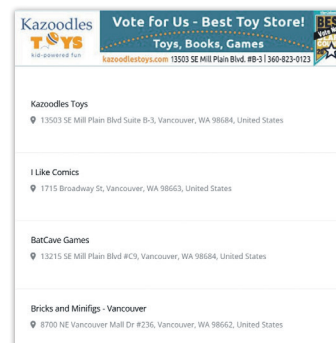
Kazoodles TOYS kid-powered fun

Vote for Us - Best Toy Store!
Toys, Books, Games
kazoodlestoys.com 13503 SE Mill Plain Blvd. #B-3 | 360-823-0123

BES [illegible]

Kazoodles Toys
13503 SE Mill Plain Blvd Suite B-3, Vancouver, WA 98684, United States

I Like Comics
1715 Broadway St, Vancouver, WA 98663, United States

BatCave Games
13215 SE Mill Plain Blvd #C9, Vancouver, WA 98684, United States

Bricks and Minifigs - Vancouver
8700 NE Vancouver Mall Dr #236, Vancouver, WA 98662, United States